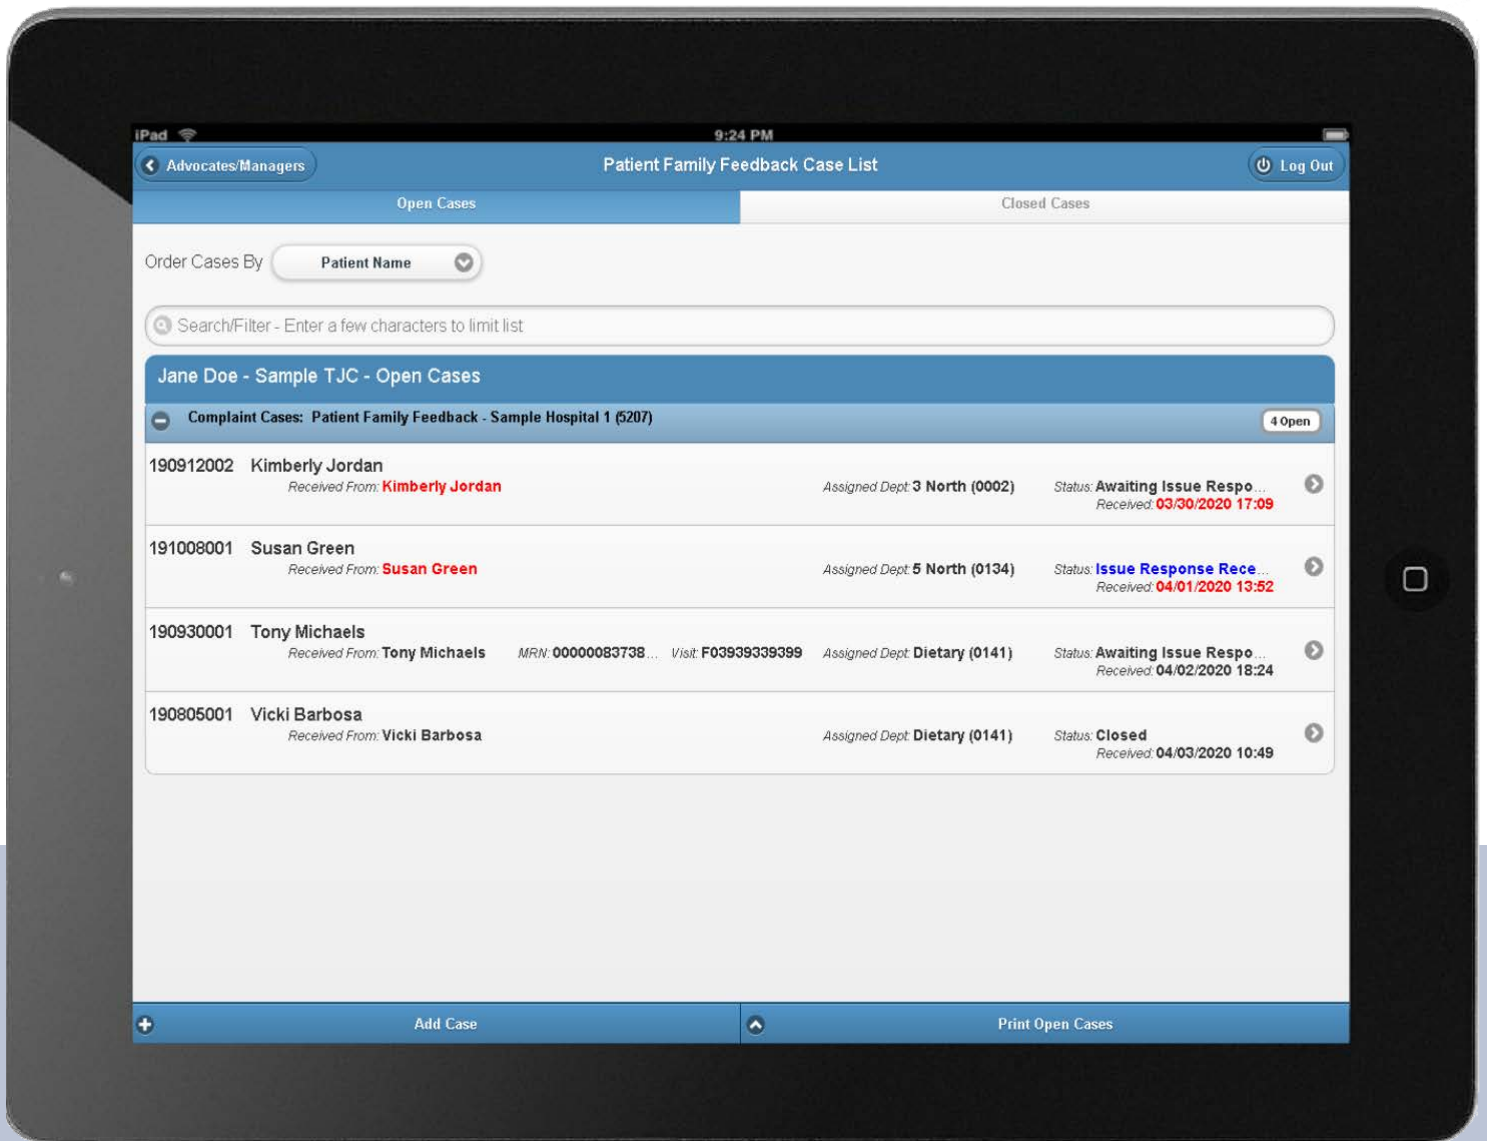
iPad 9:24 PM

Advocates/Managers Patient Family Feedback Case List Log Out

Open Cases Closed Cases

Order Cases By Patient Name

Search/Filter - Enter a few characters to limit list

Jane Doe - Sample TJC - Open Cases

Complaint Cases: Patient Family Feedback - Sample Hospital 1 (5207) 4 Open

190912002 Kimberly Jordan
Received From: Kimberly Jordan Assigned Dept: 3 North (0002) Status: Awaiting Issue Respo...
Received: 03/30/2020 17:09

191008001 Susan Green
Received From: Susan Green Assigned Dept: 5 North (0134) Status: Issue Response Rece...
Received: 04/01/2020 13:52

190930001 Tony Michaels
Received From: Tony Michaels MRN: 00000083738... Visit: F03939339399 Assigned Dept: Dietary (0141) Status: Awaiting Issue Respo...
Received: 04/02/2020 18:24

190805001 Vicki Barbosa
Received From: Vicki Barbosa Assigned Dept: Dietary (0141) Status: Closed
Received: 04/03/2020 10:49

Add Case Print Open Cases